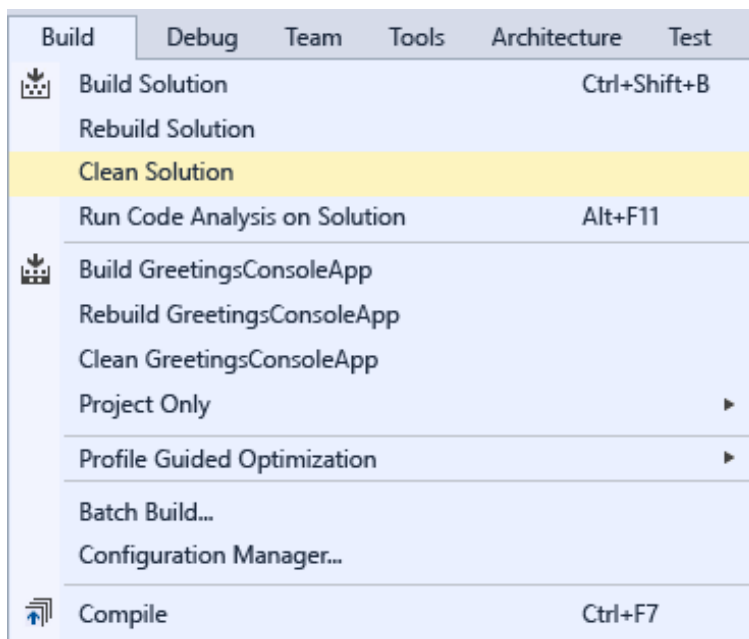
Build Debug Team Tools Architecture Test

Build Solution Ctrl+Shift+B
Rebuild Solution
Clean Solution
Run Code Analysis on Solution Alt+F11

Build GreetingsConsoleApp
Rebuild GreetingsConsoleApp
Clean GreetingsConsoleApp
Project Only

Profile Guided Optimization

Batch Build...
Configuration Manager...

Compile Ctrl+F7